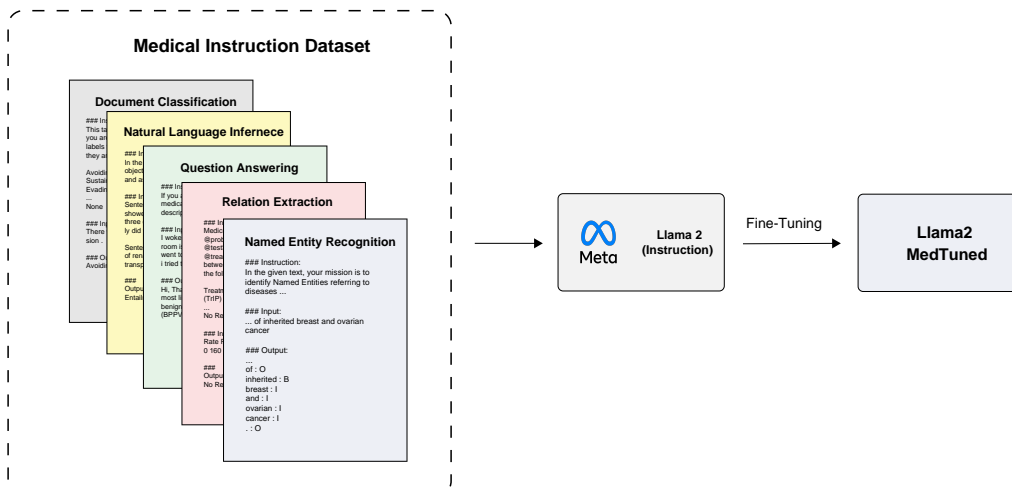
Medical Instruction Dataset

Document Classification

### In
This ta
you ar
labels
they a

Avoidi
Sustai
Evadin
...
None

### In
There
sion .

### O
Avoidi

Natural Language Infernece

### In
In the
object
and a

### In
Sente
showe
three
ly did

Sente
of ren
transp

###
Outpu
Entail

Question Answering

### In
If you
medica
descrip

### In
I woke
room i
went t
i tried

### O
Hi, Tha
most li
benign
(BPPV

Relation Extraction

### In
Medic
@prob
@test
@trea
betwe
the fol

Treatm
(TrIP)
...
No Re

### In
Rate R
0 160

###
Outpu
No Re

Named Entity Recognition

### Instruction:
In the given text, your mission is to identify Named Entities referring to diseases ...

### Input:
... of inherited breast and ovarian cancer

### Output:
...
of : O
inherited : B
breast : I
and : I
ovarian : I
cancer : I
. : O

Meta

Llama 2
(Instruction)

Fine-Tuning

Llama2
MedTuned